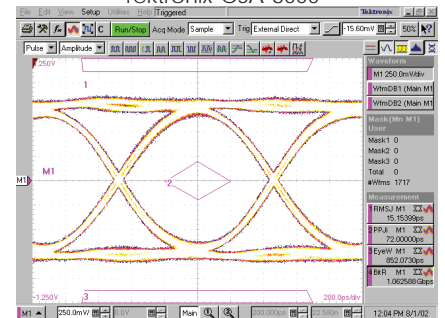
Tektronix CSA 8000

File Edit View Setup Utilities Help Triggered

C Run/Stop Acq Mode Sample Trig External Direct -15.60mV 50%

Pulse Amplitude

250V

1

M1

2

-1.250V

3

200.0ps/div

Waveform

M1 250.0mV/div

WfmDB1 (Main M1

WfmDB2 (Main M1

Mask(Mn M1)

User

Mask1 0

Mask2 0

Mask3 0

Total 0

#Wfms 1717

Measurement

1 RMSJ M1
15.15399ps

2 PPJ M1
72.00000ps

3 EyeW M1
852.0730ps

4 BitR M1
1.062588Gbps

M1 250.0mV/ 0.0V Main 200.000ps 22.580ns

12:04 PM 8/1/02